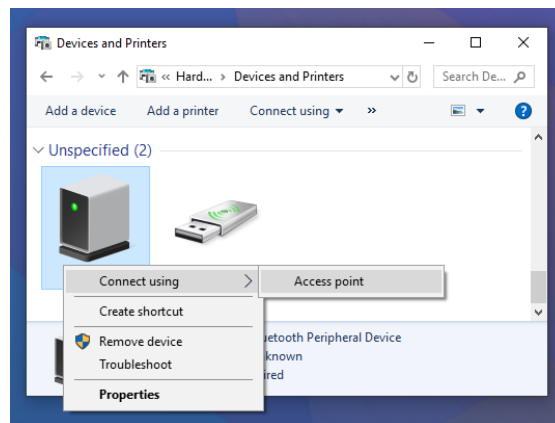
Devices and Printers

« Hard... › Devices and Printers

Search De...

Add a device   Add a printer   Connect using ▾   »

Unspecified (2)

Connect using

Access point

Create shortcut

Remove device

Troubleshoot

Properties

uetooth Peripheral Device

known

red